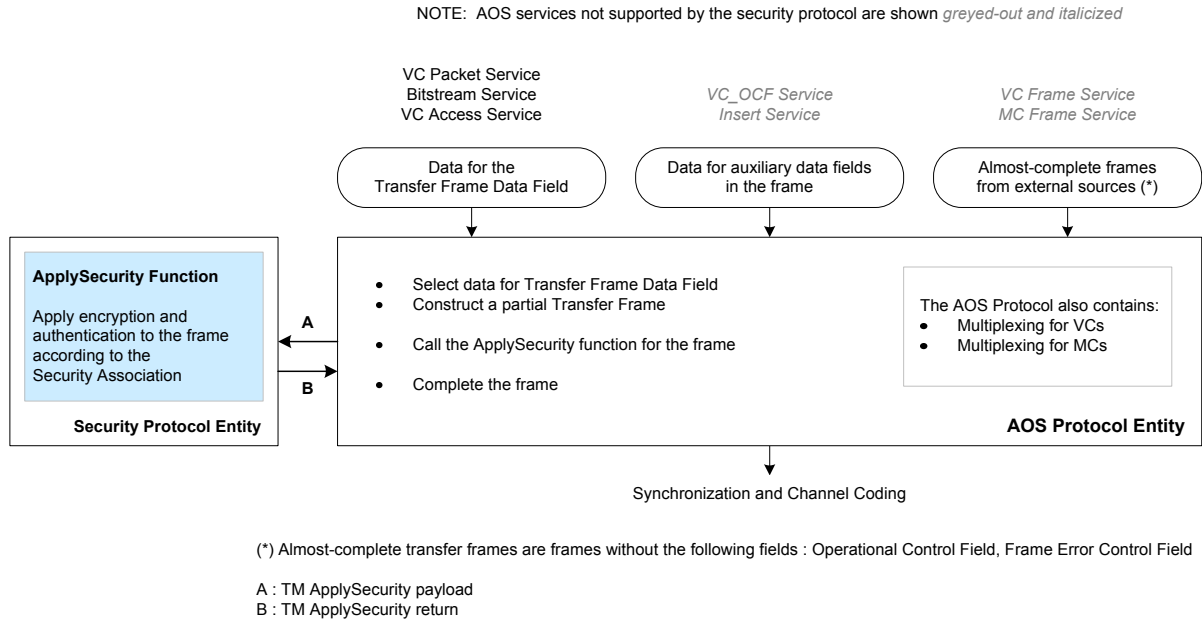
NOTE: AOS services not supported by the security protocol are shown *greyed-out and italicized*

VC Packet Service
Bitstream Service
VC Access Service

*VC_OCF Service*
*Insert Service*

*VC Frame Service*
*MC Frame Service*

Data for the Transfer Frame Data Field

Data for auxiliary data fields in the frame

Almost-complete frames from external sources (*)

**ApplySecurity Function**

Apply encryption and authentication to the frame according to the Security Association

**Security Protocol Entity**

**A**

**B**

- Select data for Transfer Frame Data Field
- Construct a partial Transfer Frame
- Call the ApplySecurity function for the frame
- Complete the frame

The AOS Protocol also contains:
- Multiplexing for VCs
- Multiplexing for MCs

**AOS Protocol Entity**

Synchronization and Channel Coding

(*) Almost-complete transfer frames are frames without the following fields : Operational Control Field, Frame Error Control Field

A : TM ApplySecurity payload
B : TM ApplySecurity return